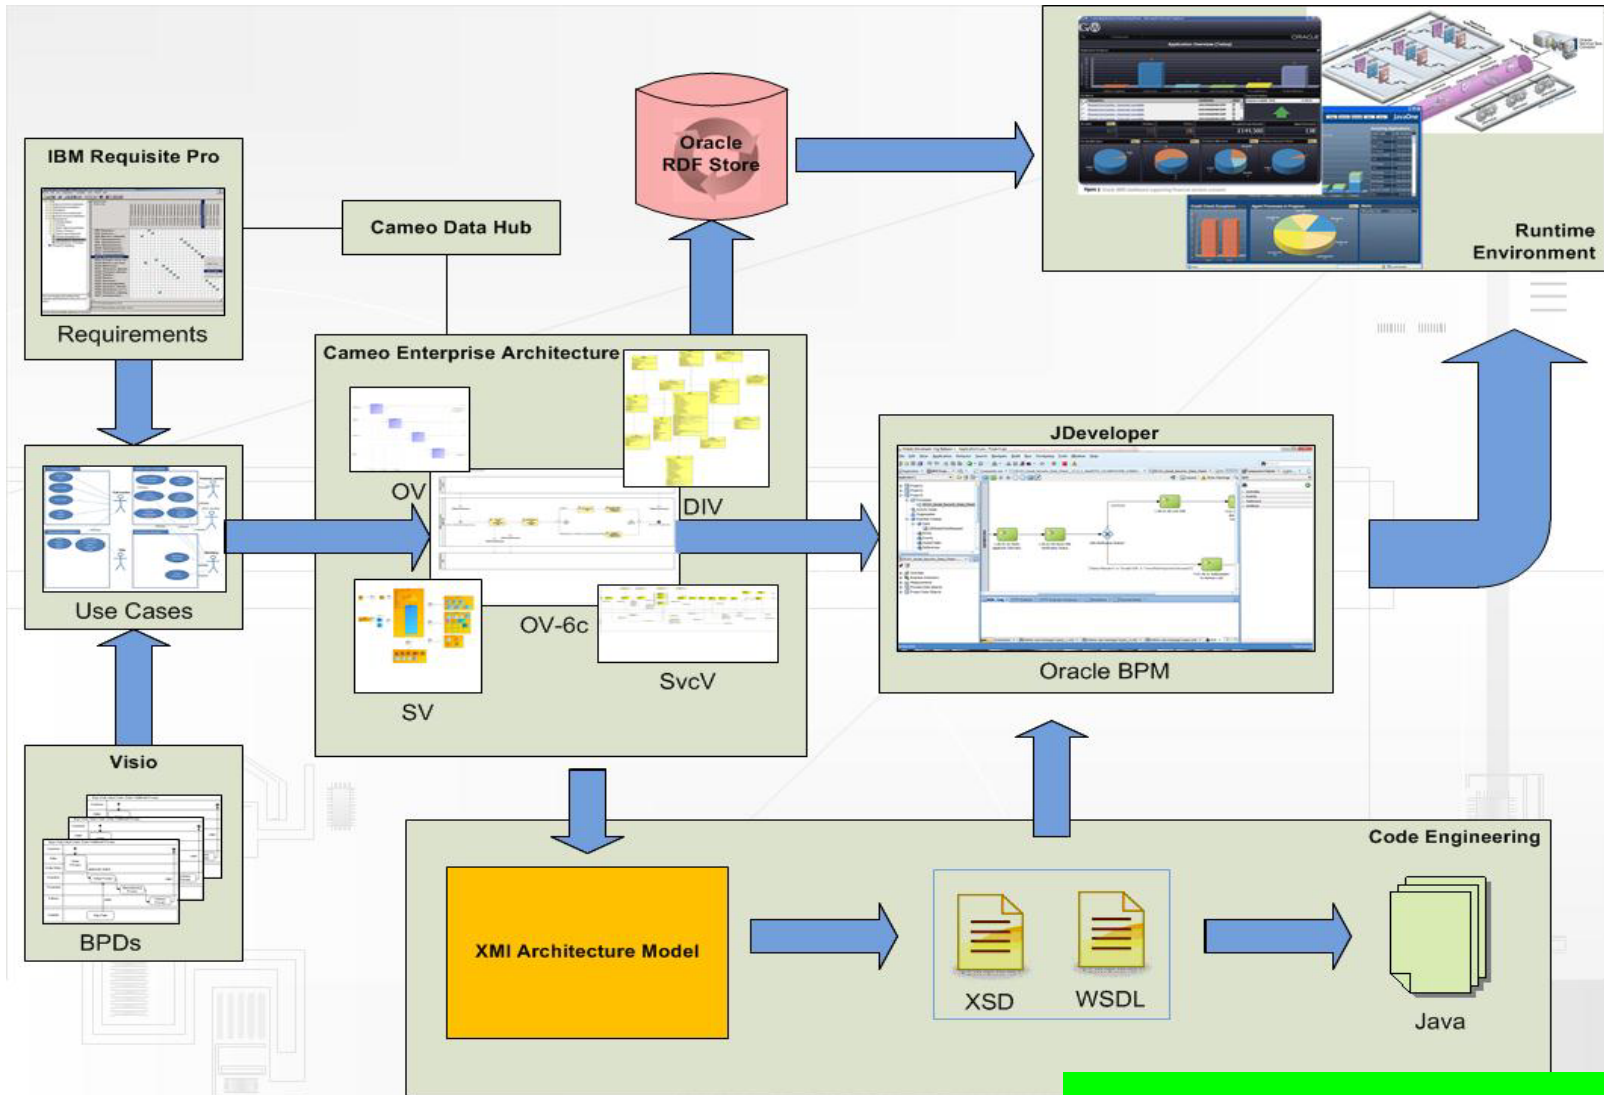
IBM Requisite Pro

Requirements

Cameo Data Hub

Oracle RDF Store

Runtime Environment

Cameo Enterprise Architecture

OV

DIV

Use Cases

SV

OV-6c

SvcV

JDeveloper

Oracle BPM

Visio

BPDs

Code Engineering

XMI Architecture Model

XSD

WSDL

Java